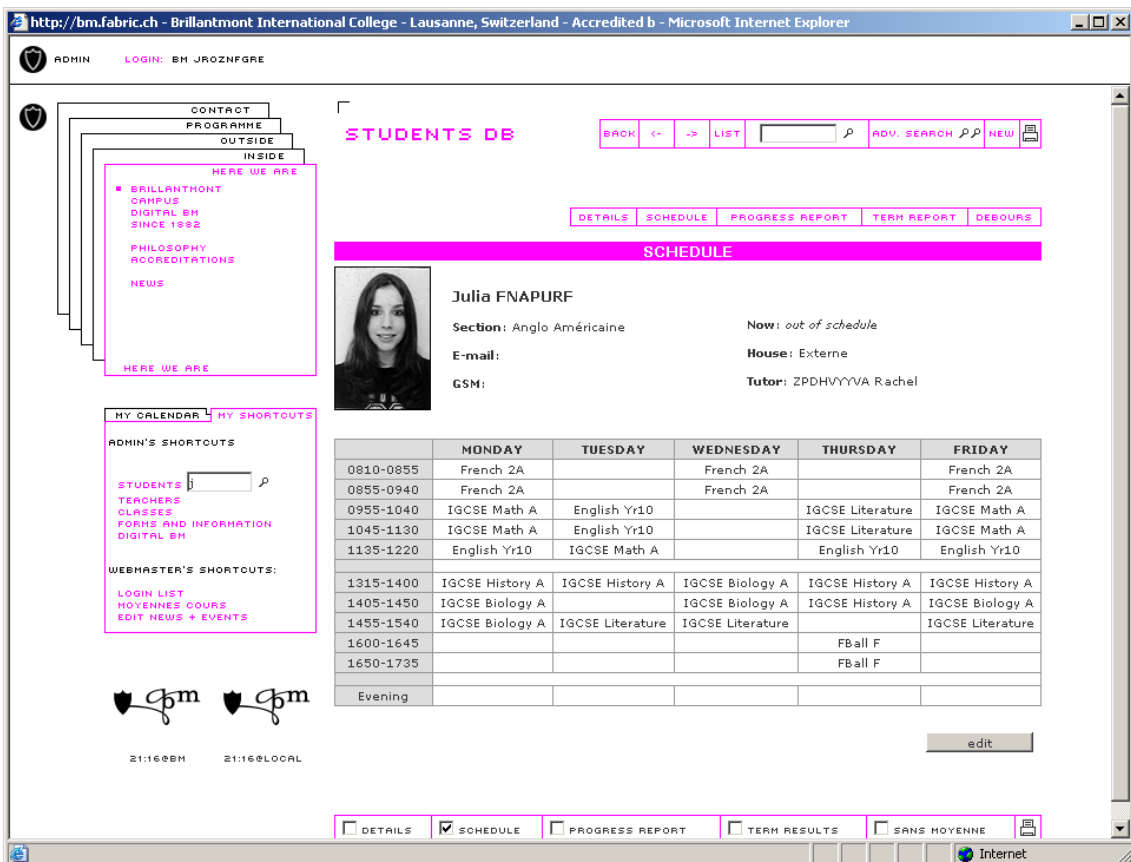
http://bm.fabric.ch - Brillantmont International College - Lausanne, Switzerland - Accredited b - Microsoft Internet Explorer

ADMIN LOGIN: BM JROZNFGRE

CONTACT
PROGRAMME
OUTSIDE
INSIDE
HERE WE ARE

BRILLANTMONT
CAMPUS
DIGITAL BM
SINCE 1882

PHILOSOPHY
ACCREDITATIONS

NEWS

HERE WE ARE

MY CALENDAR MY SHORTCUTS

ADMIN'S SHORTCUTS

STUDENTS j
TEACHERS
CLASSES
FORMS AND INFORMATION
DIGITAL BM

WEBMASTER'S SHORTCUTS:

LOGIN LIST
MOYENNES COURS
EDIT NEWS + EVENTS

bm bm

21:16@BM 21:16@LOCAL

STUDENTS DB

BACK <- -> LIST ADV. SEARCH NEW

DETAILS SCHEDULE PROGRESS REPORT TERM REPORT DEBOURS

SCHEDULE

Julia FNAPURF

Section: Anglo Américaine
E-mail:
GSM:

Now: out of schedule
House: Externe
Tutor: ZPDHVYYVA Rachel

| | MONDAY | TUESDAY | WEDNESDAY | THURSDAY | FRIDAY |
|---|---|---|---|---|---|
| 0810-0855 | French 2A | | French 2A | | French 2A |
| 0855-0940 | French 2A | | French 2A | | French 2A |
| 0955-1040 | IGCSE Math A | English Yr10 | | IGCSE Literature | IGCSE Math A |
| 1045-1130 | IGCSE Math A | English Yr10 | | IGCSE Literature | IGCSE Math A |
| 1135-1220 | English Yr10 | IGCSE Math A | | English Yr10 | English Yr10 |
| | | | | | |
| 1315-1400 | IGCSE History A | IGCSE History A | IGCSE Biology A | IGCSE History A | IGCSE History A |
| 1405-1450 | IGCSE Biology A | | IGCSE Biology A | IGCSE History A | IGCSE Biology A |
| 1455-1540 | IGCSE Biology A | IGCSE Literature | IGCSE Literature | | IGCSE Literature |
| 1600-1645 | | | | FBall F | |
| 1650-1735 | | | | FBall F | |
| | | | | | |
| Evening | | | | | |

edit

DETAILS SCHEDULE PROGRESS REPORT TERM RESULTS SANS MOYENNE

Internet